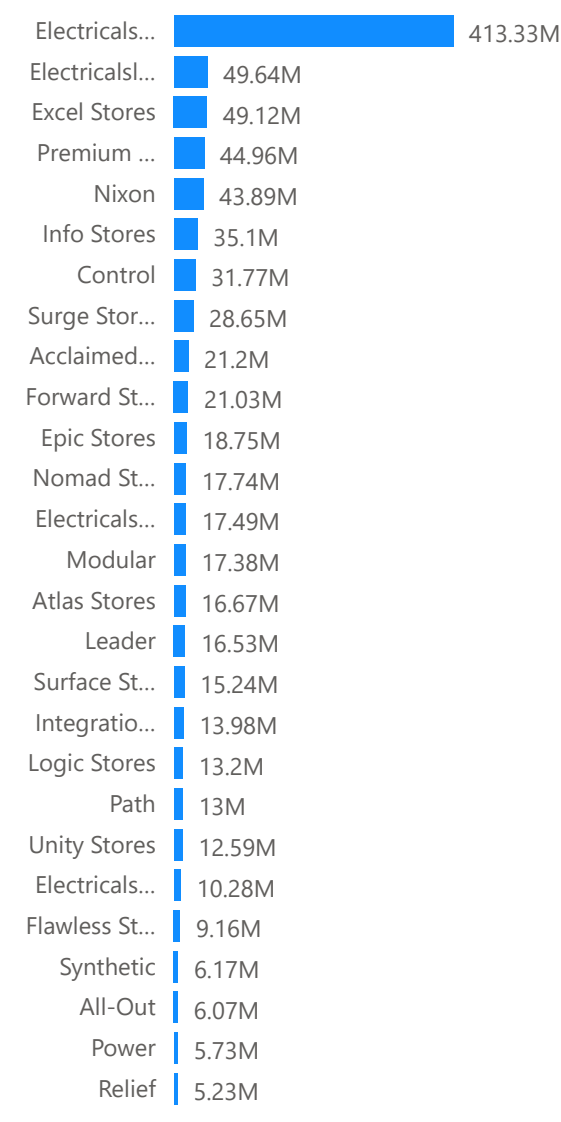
Electricals... 413.33M
Electricalsl... 49.64M
Excel Stores 49.12M
Premium ... 44.96M
Nixon 43.89M
Info Stores 35.1M
Control 31.77M
Surge Stor... 28.65M
Acclaimed... 21.2M
Forward St... 21.03M
Epic Stores 18.75M
Nomad St... 17.74M
Electricals... 17.49M
Modular 17.38M
Atlas Stores 16.67M
Leader 16.53M
Surface St... 15.24M
Integratio... 13.98M
Logic Stores 13.2M
Path 13M
Unity Stores 12.59M
Electricals... 10.28M
Flawless St... 9.16M
Synthetic 6.17M
All-Out 6.07M
Power 5.73M
Relief 5.23M